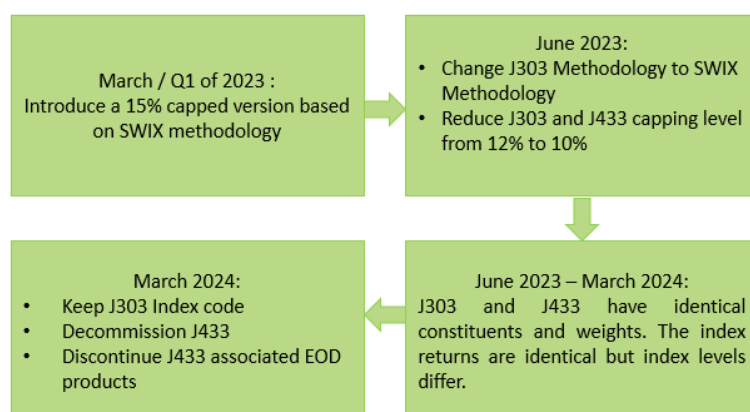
March / Q1 of 2023 :
Introduce a 15% capped version based on SWIX methodology

June 2023:
• Change J303 Methodology to SWIX Methodology
• Reduce J303 and J433 capping level from 12% to 10%

June 2023 – March 2024:
J303 and J433 have identical constituents and weights. The index returns are identical but index levels differ.

March 2024:
• Keep J303 Index code
• Decommission J433
• Discontinue J433 associated EOD products